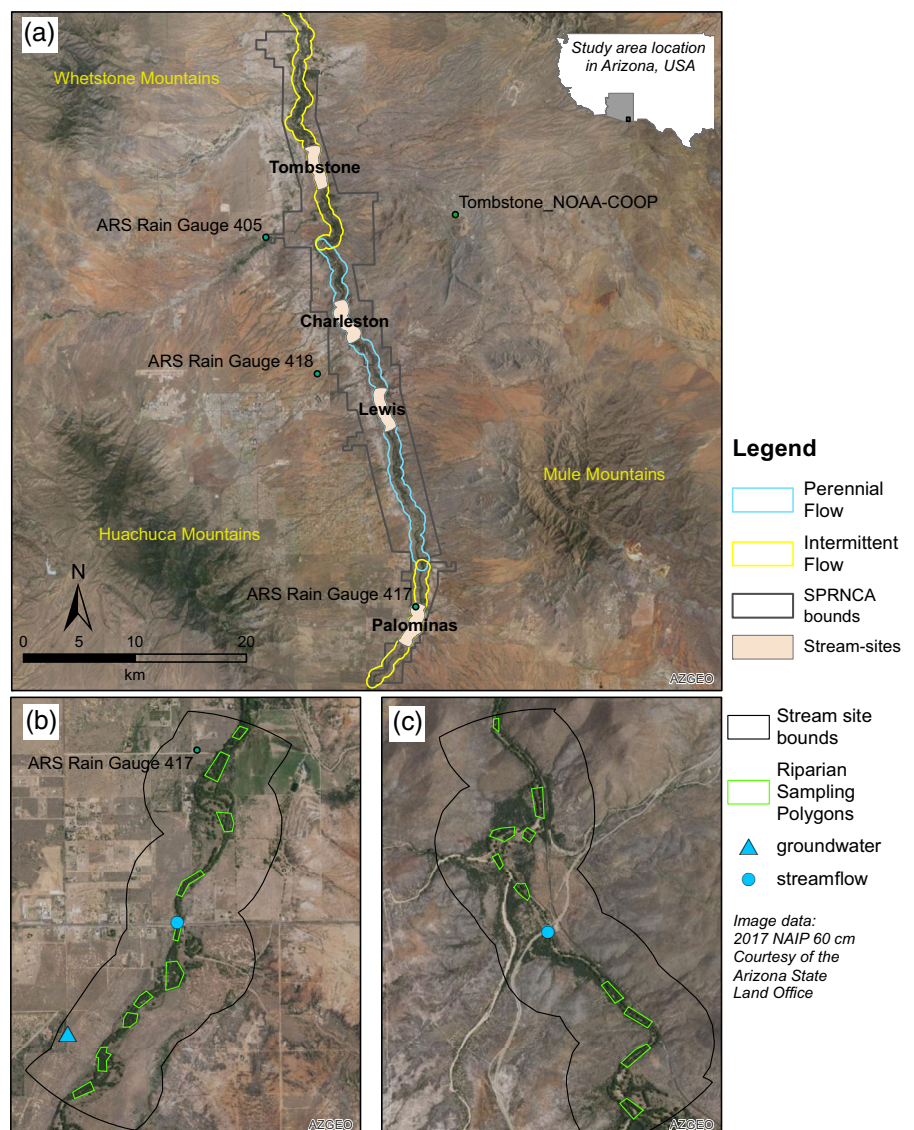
(a)

Whetstone Mountains

Study area location in Arizona, USA

Tombstone

Tombstone_NOAA-COOP

ARS Rain Gauge 405

Charleston

ARS Rain Gauge 418

Lewis

Mule Mountains

Huachuca Mountains

N

ARS Rain Gauge 417

Palominas

0 5 10 20
km

AZGEO

Legend

Perennial Flow

Intermittent Flow

SPRNCA bounds

Stream-sites

(b)

ARS Rain Gauge 417

AZGEO

(c)

AZGEO

Stream site bounds

Riparian Sampling Polygons

groundwater

streamflow

Image data: 2017 NAIP 60 cm Courtesy of the Arizona State Land Office